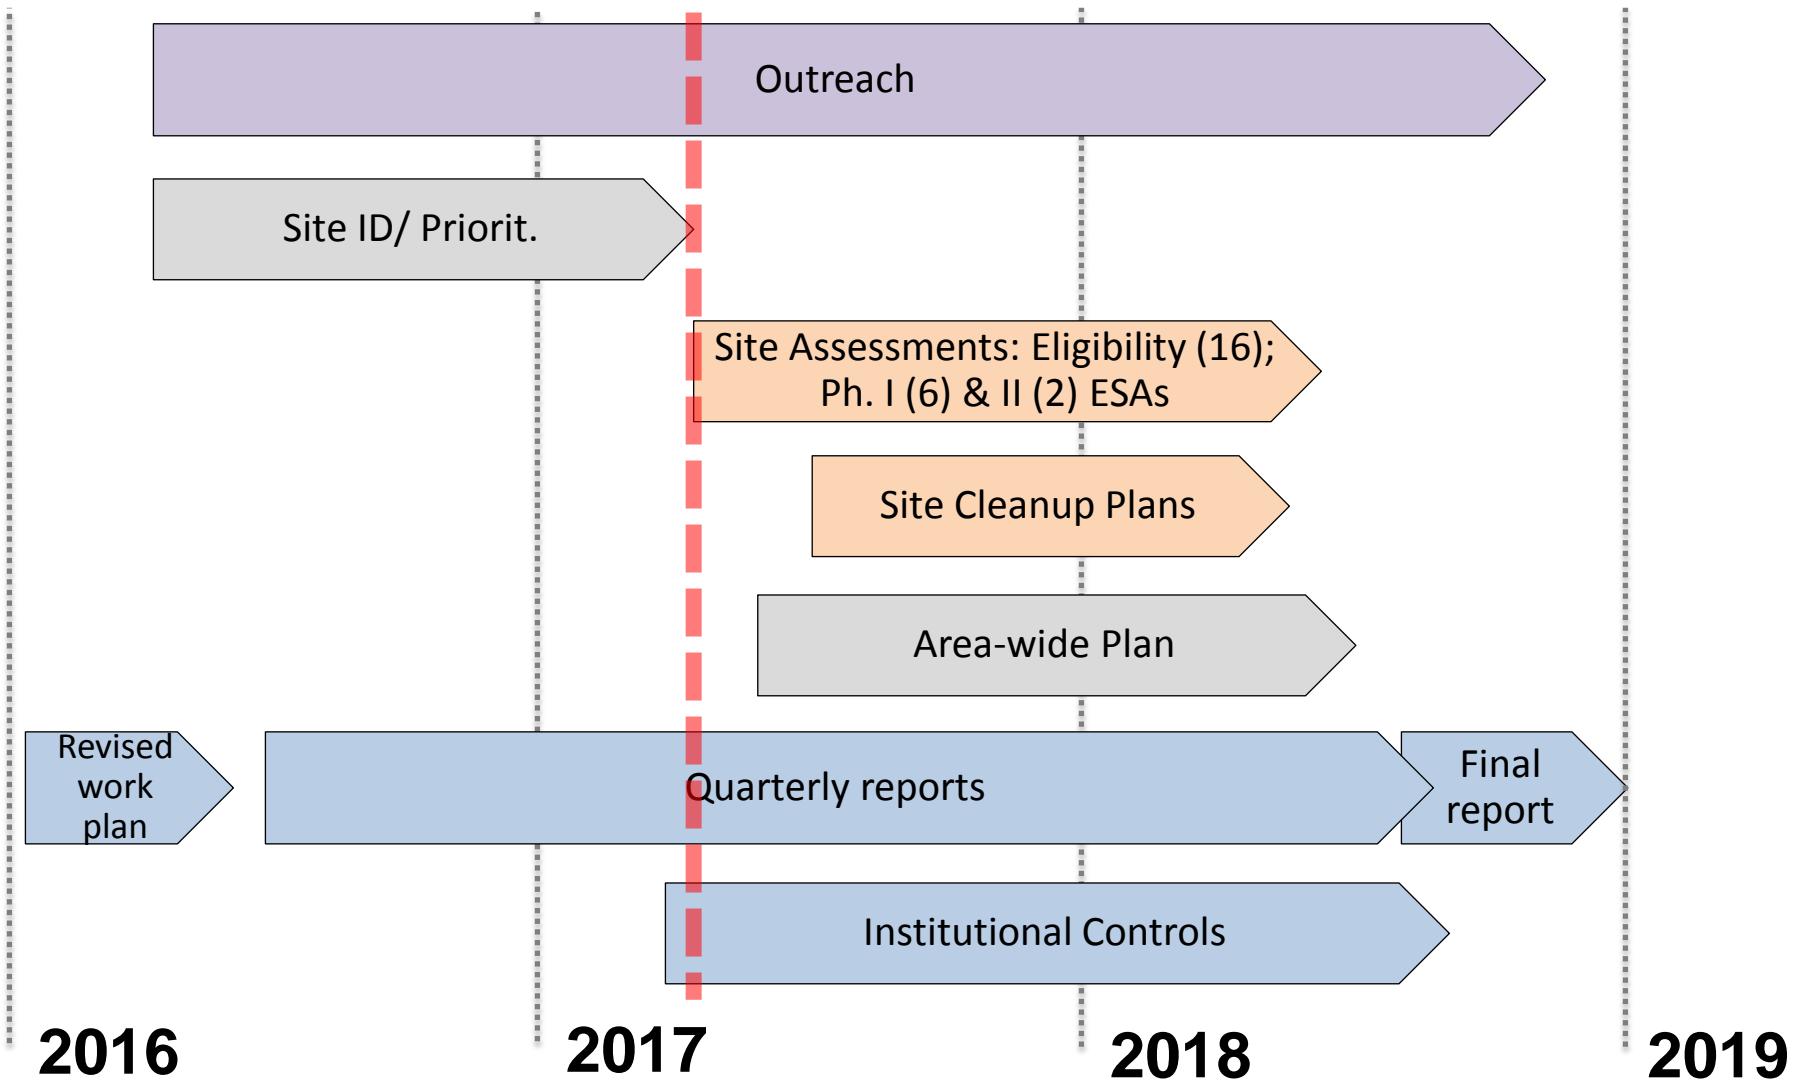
Outreach

Site ID/ Priorit.

Site Assessments: Eligibility (16); Ph. I (6) & II (2) ESAs

Site Cleanup Plans

Area-wide Plan

Revised work plan

Quarterly reports

Final report

Institutional Controls

2016

2017

2018

2019